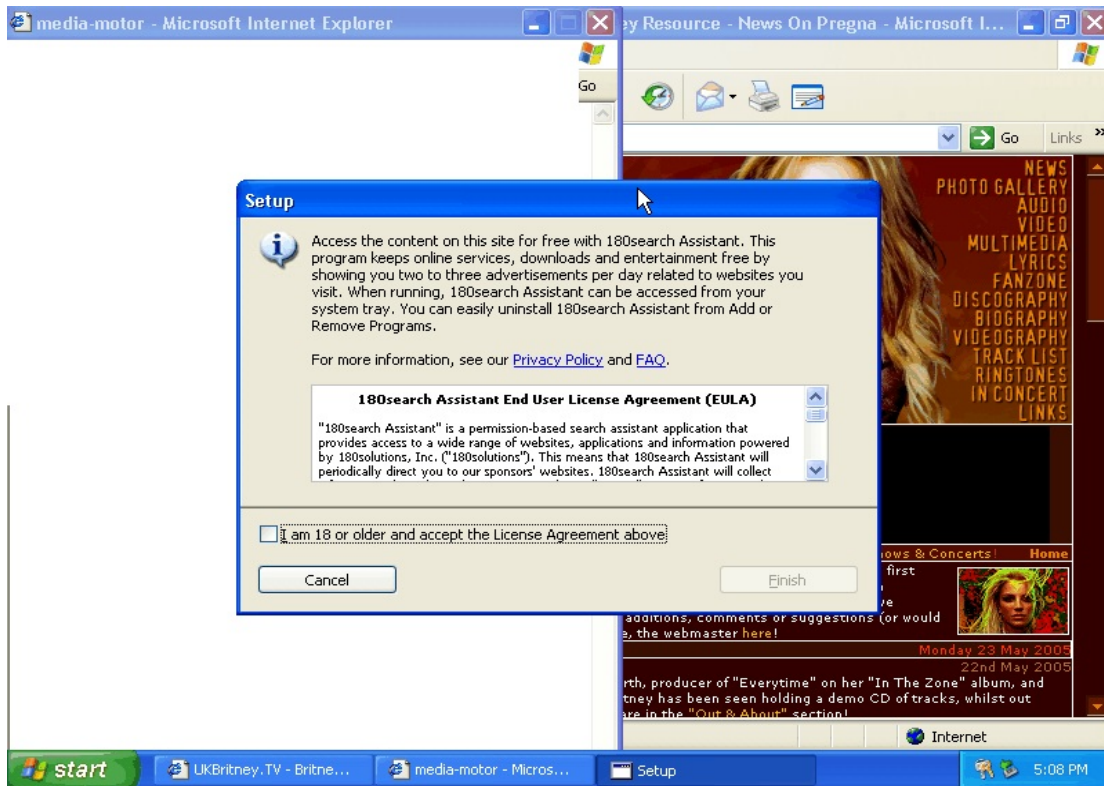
media-motor - Microsoft Internet Explorer

Go

ey Resource - News On Pregna - Microsoft I...

Go Links »

NEWS
PHOTO GALLERY
AUDIO
VIDEO
MULTIMEDIA
LYRICS
FANZONE
DISCOGRAPHY
BIOGRAPHY
VIDEOGRAPHY
TRACK LIST
RINGTONES
IN CONCERT
LINKS

Setup

Access the content on this site for free with 180search Assistant. This program keeps online services, downloads and entertainment free by showing you two to three advertisements per day related to websites you visit. When running, 180search Assistant can be accessed from your system tray. You can easily uninstall 180search Assistant from Add or Remove Programs.

For more information, see our Privacy Policy and FAQ.

180search Assistant End User License Agreement (EULA)

"180search Assistant" is a permission-based search assistant application that provides access to a wide range of websites, applications and information powered by 180solutions, Inc. ("180solutions"). This means that 180search Assistant will periodically direct you to our sponsors' websites. 180search Assistant will collect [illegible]

I am 18 or older and accept the License Agreement above

Cancel

Finish

ows & Concerts! Home

first

ve

additions, comments or suggestions (or would

e, the webmaster here!

Monday 23 May 2005

22nd May 2005

rth, producer of "Everytime" on her "In The Zone" album, and

tney has been seen holding a demo CD of tracks, whilst out

are in the "Out & About" section!

Internet

start

UKBritney.TV - Britne...

media-motor - Micros...

Setup

5:08 PM